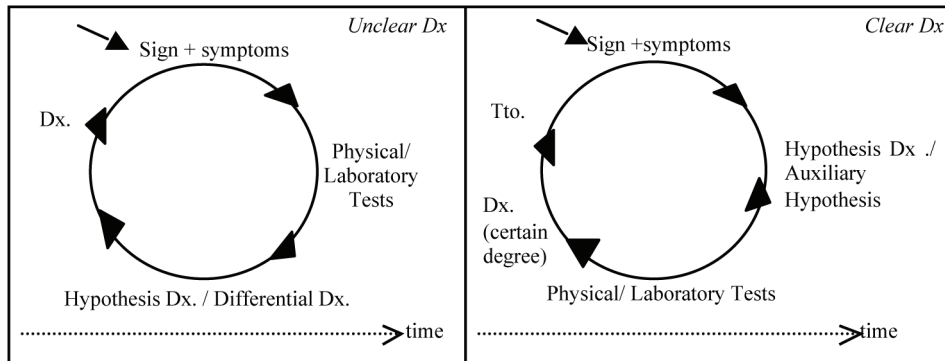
Unclear Dx

Sign + symptoms

Dx.

Physical/ Laboratory Tests

Hypothesis Dx. / Differential Dx.

time

Clear Dx

Sign +symptoms

Tto.

Hypothesis Dx ./ Auxiliary Hypothesis

Dx. (certain degree)

Physical/ Laboratory Tests

time